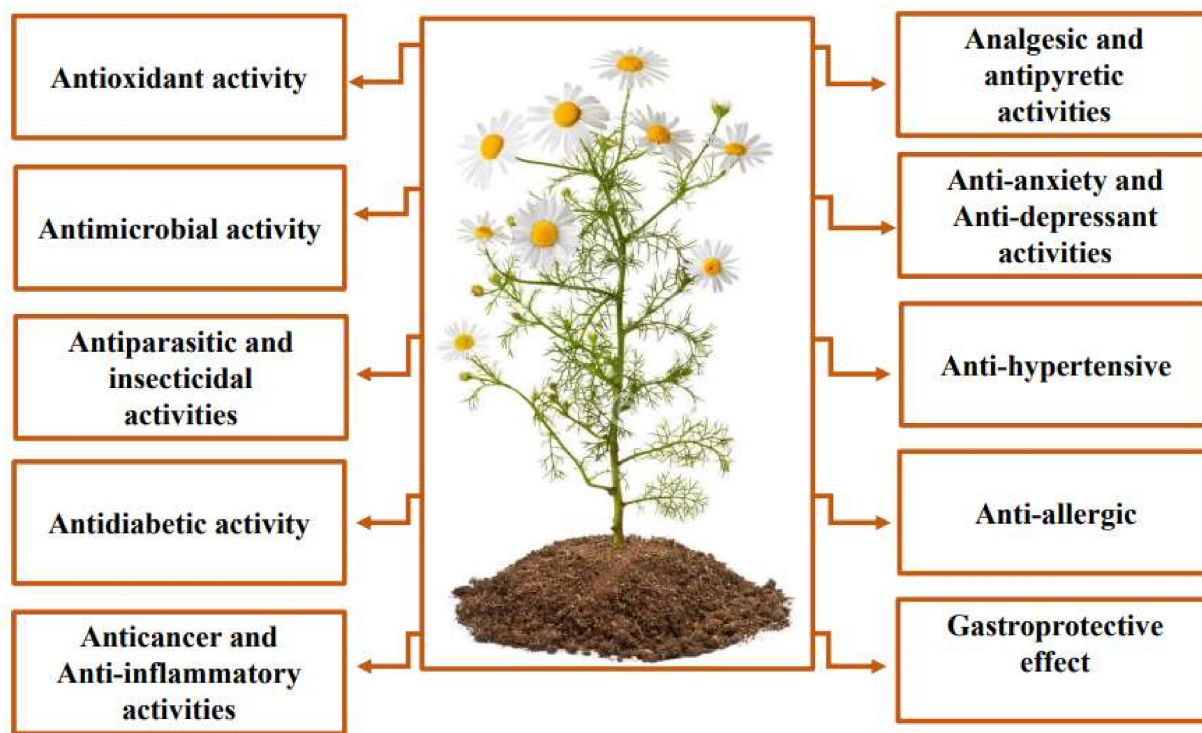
Antioxidant activity

Antimicrobial activity

Antiparasitic and insecticidal activities

Antidiabetic activity

Anticancer and Anti-inflammatory activities

Analgesic and antipyretic activities

Anti-anxiety and Anti-depressant activities

Anti-hypertensive

Anti-allergic

Gastroprotective effect